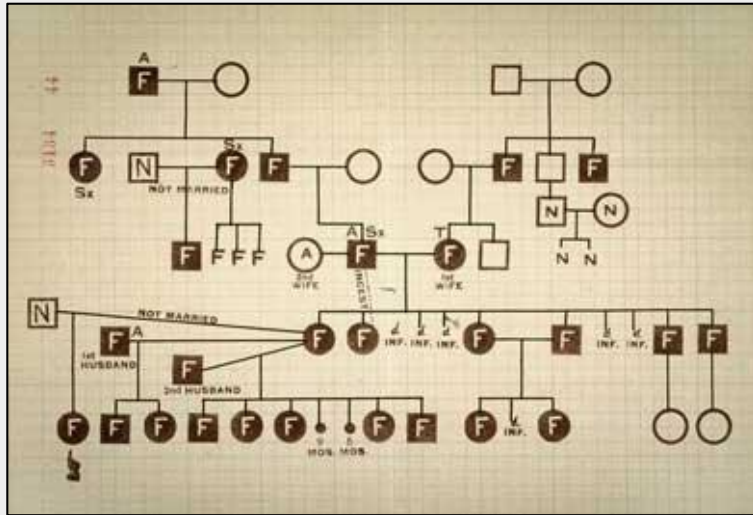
A
F
F
Sx
N
NOT MARRIED
Sx
F
F
F
F
F
N
N
N
N
F
F
F
F
A
2nd WIFE
A Sx
F
INCEST
T
F
1st WIFE
N
NOT MARRIED
F
A
1st HUSBAND
F
2nd HUSBAND
F
F
INF.
INF.
INF.
F
F
INF.
INF.
F
F
F
F
F
F
F
9 MOS.
6 MOS.
F
F
F
INF.
F